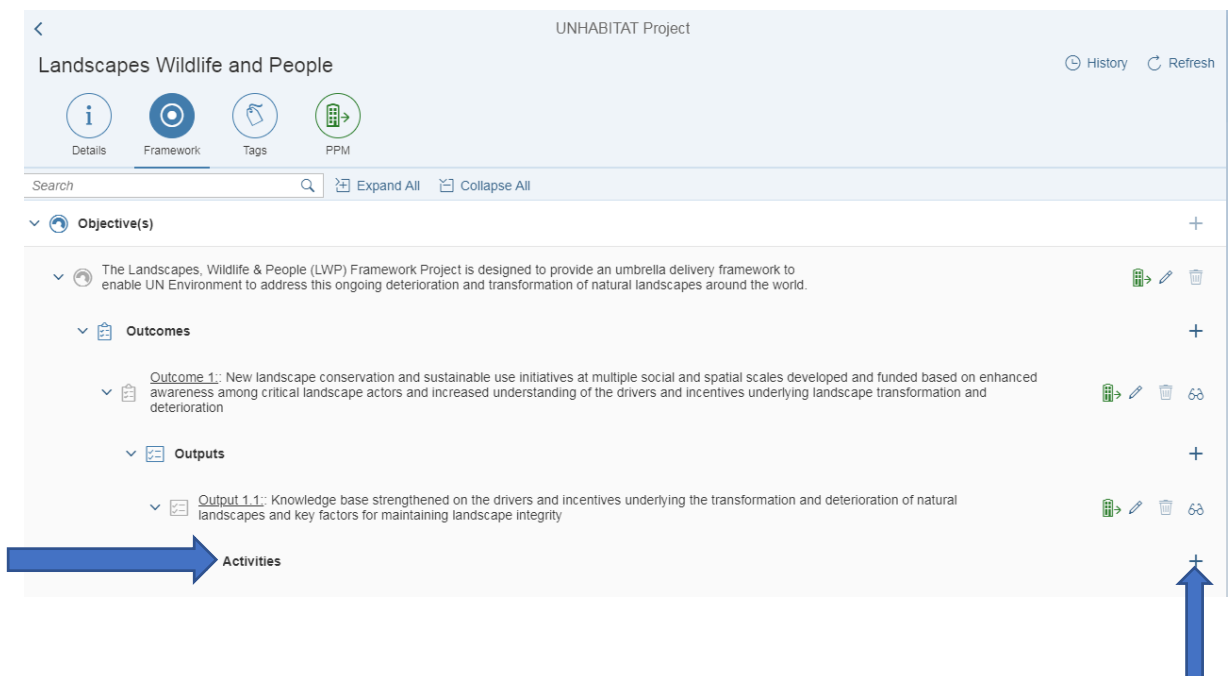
UNHABITAT Project

Landscapes Wildlife and People

History Refresh

Details Framework Tags PPM

Search Expand All Collapse All

Objective(s)

The Landscapes, Wildlife & People (LWP) Framework Project is designed to provide an umbrella delivery framework to enable UN Environment to address this ongoing deterioration and transformation of natural landscapes around the world.

Outcomes

Outcome 1:: New landscape conservation and sustainable use initiatives at multiple social and spatial scales developed and funded based on enhanced awareness among critical landscape actors and increased understanding of the drivers and incentives underlying landscape transformation and deterioration

Outputs

Output 1.1:: Knowledge base strengthened on the drivers and incentives underlying the transformation and deterioration of natural landscapes and key factors for maintaining landscape integrity

Activities